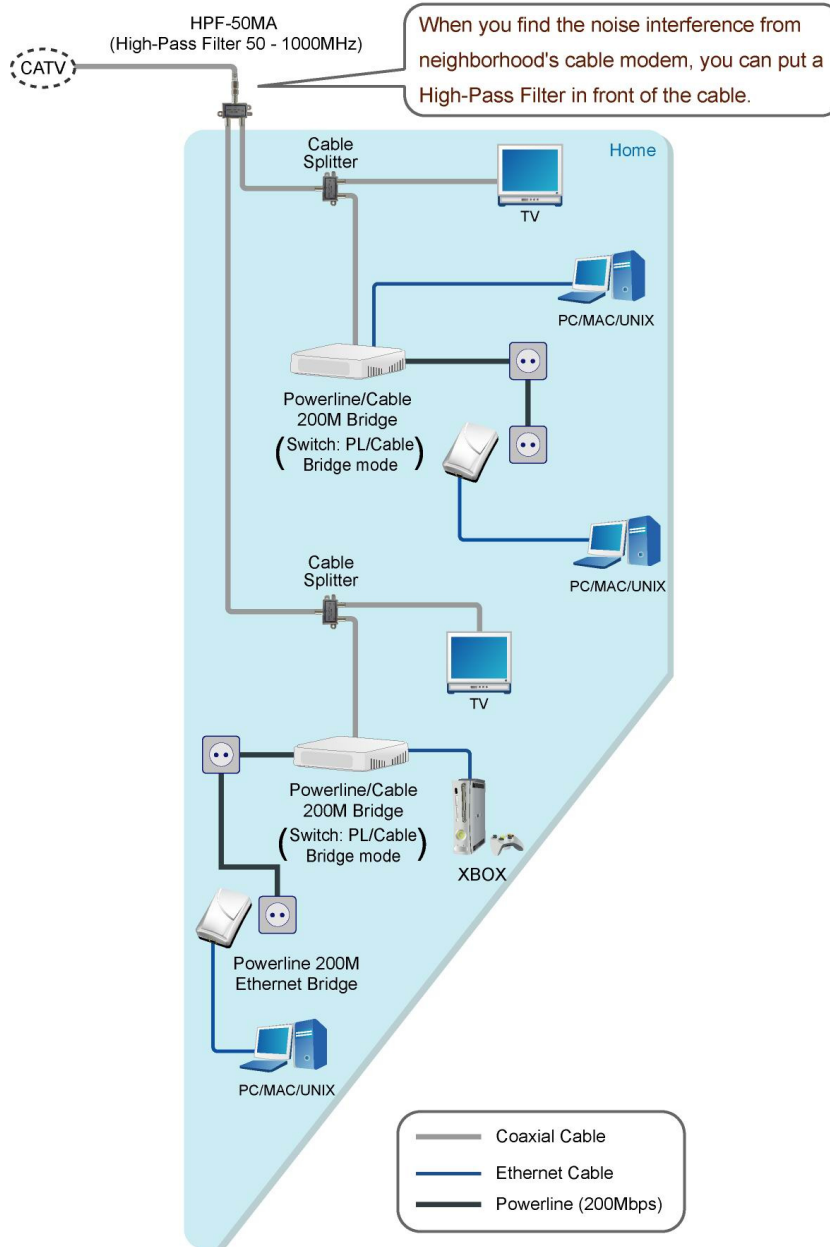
HPF-50MA
(High-Pass Filter 50 - 1000MHz)

CATV

When you find the noise interference from neighborhood's cable modem, you can put a High-Pass Filter in front of the cable.

Home

Cable Splitter

TV

PC/MAC/UNIX

Powerline/Cable 200M Bridge
(Switch: PL/Cable Bridge mode)

PC/MAC/UNIX

Cable Splitter

TV

Powerline/Cable 200M Bridge
(Switch: PL/Cable Bridge mode)

XBOX

Powerline 200M Ethernet Bridge

PC/MAC/UNIX

Coaxial Cable
Ethernet Cable
Powerline (200Mbps)